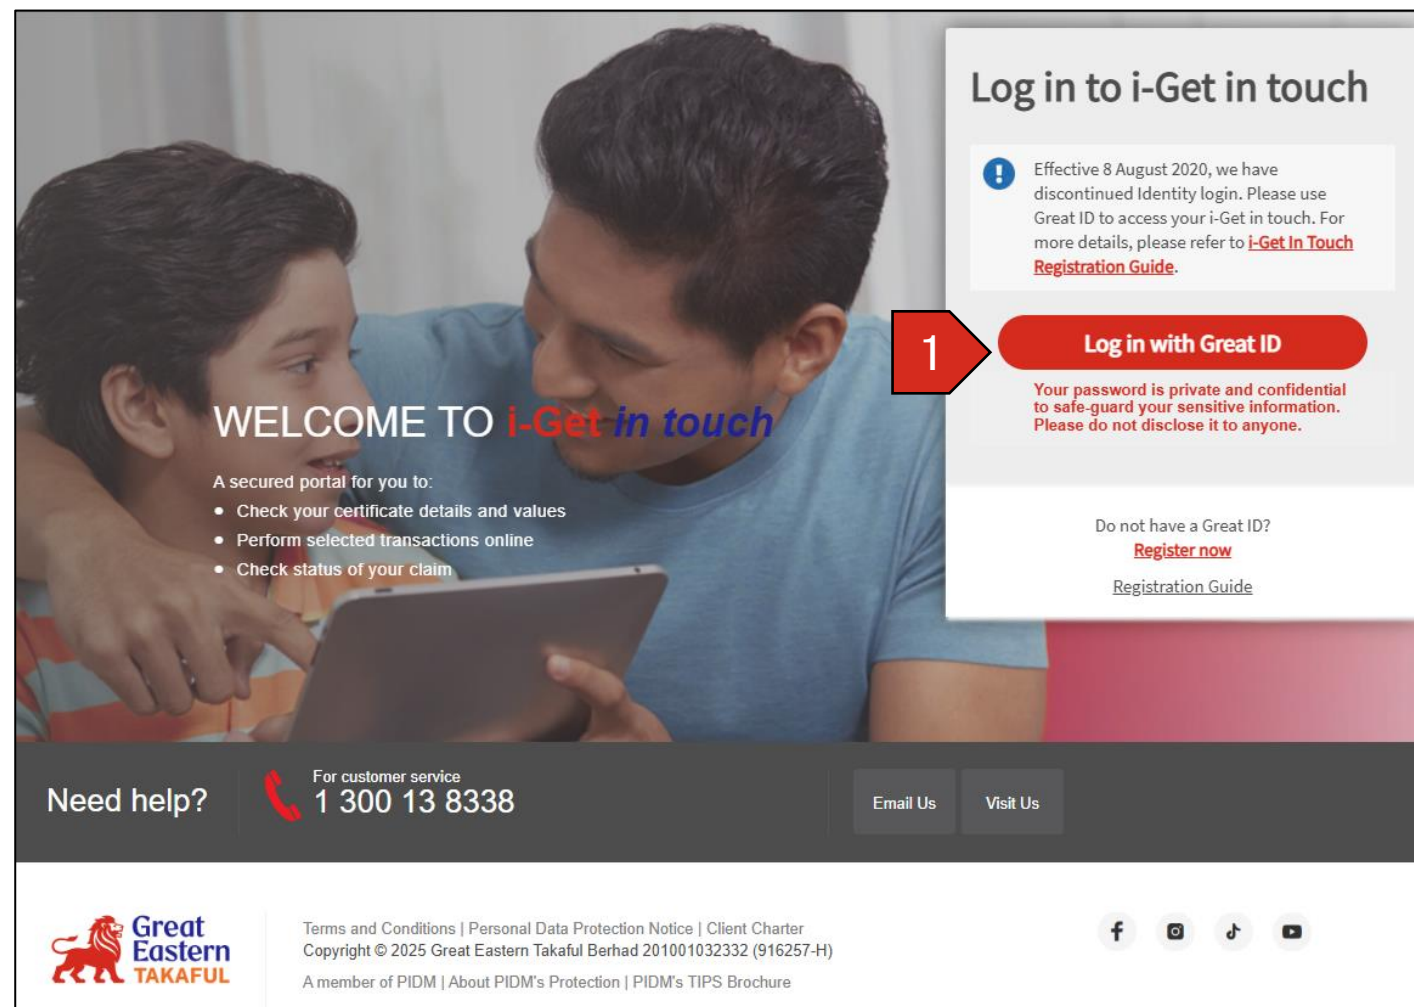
Log in to i-Get in touch

Effective 8 August 2020, we have discontinued Identity login. Please use Great ID to access your i-Get in touch. For more details, please refer to i-Get In Touch Registration Guide.

1

Log in with Great ID

Your password is private and confidential to safe-guard your sensitive information. Please do not disclose it to anyone.

Do not have a Great ID?
Register now

Registration Guide

WELCOME TO i-Get in touch

A secured portal for you to:
- Check your certificate details and values
- Perform selected transactions online
- Check status of your claim

Need help?

For customer service
1 300 13 8338

Email Us

Visit Us

Great Eastern TAKAFUL

Terms and Conditions | Personal Data Protection Notice | Client Charter
Copyright © 2025 Great Eastern Takaful Berhad 201001032332 (916257-H)
A member of PIDM | About PIDM's Protection | PIDM's TIPS Brochure